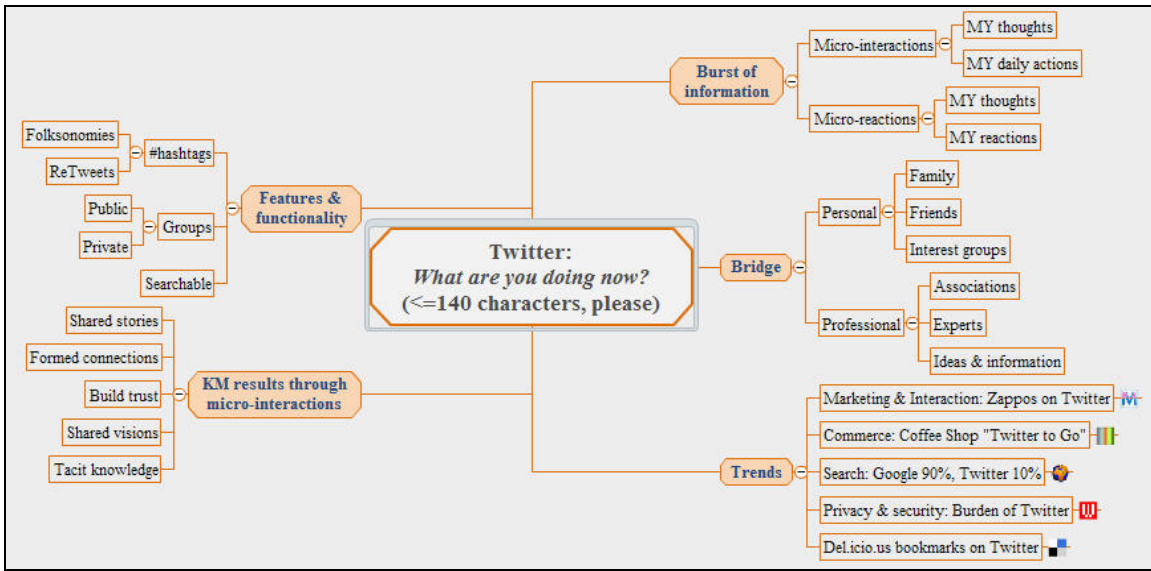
Twitter:
What are you doing now?
(<=140 characters, please)

Burst of information

Micro-interactions

MY thoughts

MY daily actions

Micro-reactions

MY thoughts

MY reactions

Bridge

Personal

Family

Friends

Interest groups

Professional

Associations

Experts

Ideas & information

Trends

Marketing & Interaction: Zappos on Twitter

Commerce: Coffee Shop "Twitter to Go"

Search: Google 90%, Twitter 10%

Privacy & security: Burden of Twitter

Del.icio.us bookmarks on Twitter

Features & functionality

#hashtags

Folksonomies

ReTweets

Groups

Public

Private

Searchable

KM results through micro-interactions

Shared stories

Formed connections

Build trust

Shared visions

Tacit knowledge